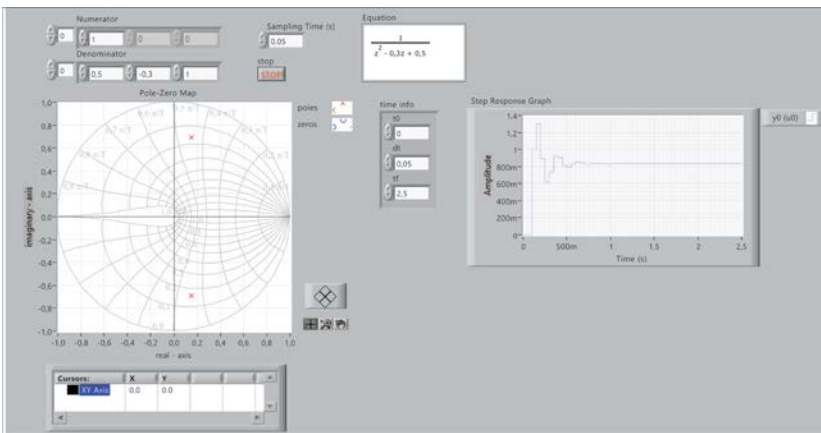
Numerator

0 | 1 | 0 | 0

Denominator

0 | 0,5 | -0,3 | 1

Sampling Time (s)

0,05

stop

STOP

Equation

$\frac{1}{z^2 - 0,3z + 0,5}$

Pole-Zero Map

poles

zeros

1,0
0,8
0,6
0,4
0,2
0
-0,2
-0,4
-0,6
-0,8
-1,0

imaginary - axis

-1,0 -0,8 -0,6 -0,4 -0,2 0,0 0,2 0,4 0,6 0,8 1,0

real - axis

time info

t0

0

dt

0,05

tf

2,5

Step Response Graph

y0 (u0)

1,4
1,2
1
800m
600m
400m
200m
0

Amplitude

0 500m 1 1,5 2 2,5

Time (s)

| Cursors: | X | Y |
|---|---|---|
| XY Axis | 0,0 | 0,0 |